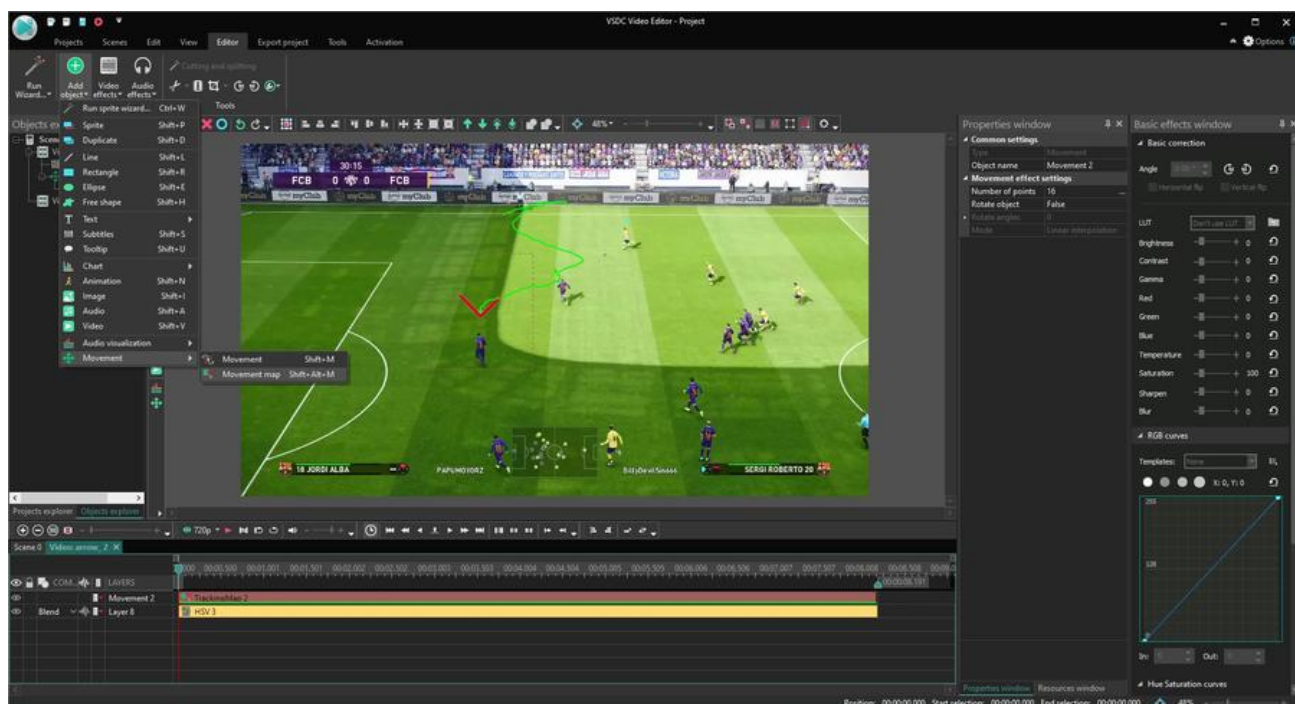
VSDC Video Editor - Project

Projects Scenes Edit View Editor Export project Tools Activation

Options

Run Wizard... Add object Video effects Audio effects

Cutting and splitting

Tools

Run sprite wizard... Ctrl+W
Sprite Shift+P
Duplicate Shift+D
Line Shift+L
Rectangle Shift+R
Ellipse Shift+E
Free shape Shift+H
Text
Subtitles Shift+S
Tooltip Shift+U
Chart
Animation Shift+N
Image Shift+I
Audio Shift+A
Video Shift+V
Audio visualization
Movement

Movement Shift+M
Movement map Shift+Alt+M

Objects ex

48%

FCB 0 0 FCB
30:15

18 JORDI ALBA
PAPUMOYORZ
BillyDevilSmash
SERGI ROBERTO 20

Properties window
Common settings
Type Movement
Object name Movement 2
Movement effect settings
Number of points 16
Rotate object False
Rotate angles 0
Mode Linear interpolation

Basic effects window
Basic correction
Angle
Horizontal flip Vertical flip
LUT Don't use LUT
Brightness 0
Contrast 0
Gamma 0
Red 0
Green 0
Blue 0
Temperature 0
Saturation 100
Sharpen 0
Blur 0
RGB curves
Templates: None
X: 0, Y: 0
255
128
In: Out:
Hue Saturation curves

Projects explorer Objects explorer

720p

Scene 0 Video: arrow_2

COM... LAYERS
Movement 2
Blend Layer 8
TrackingMap 2
HSV 3

Properties window Resources window

Position: 00:00:00.000 Start selection: 00:00:00.000 End selection: 00:00:00.000 48%